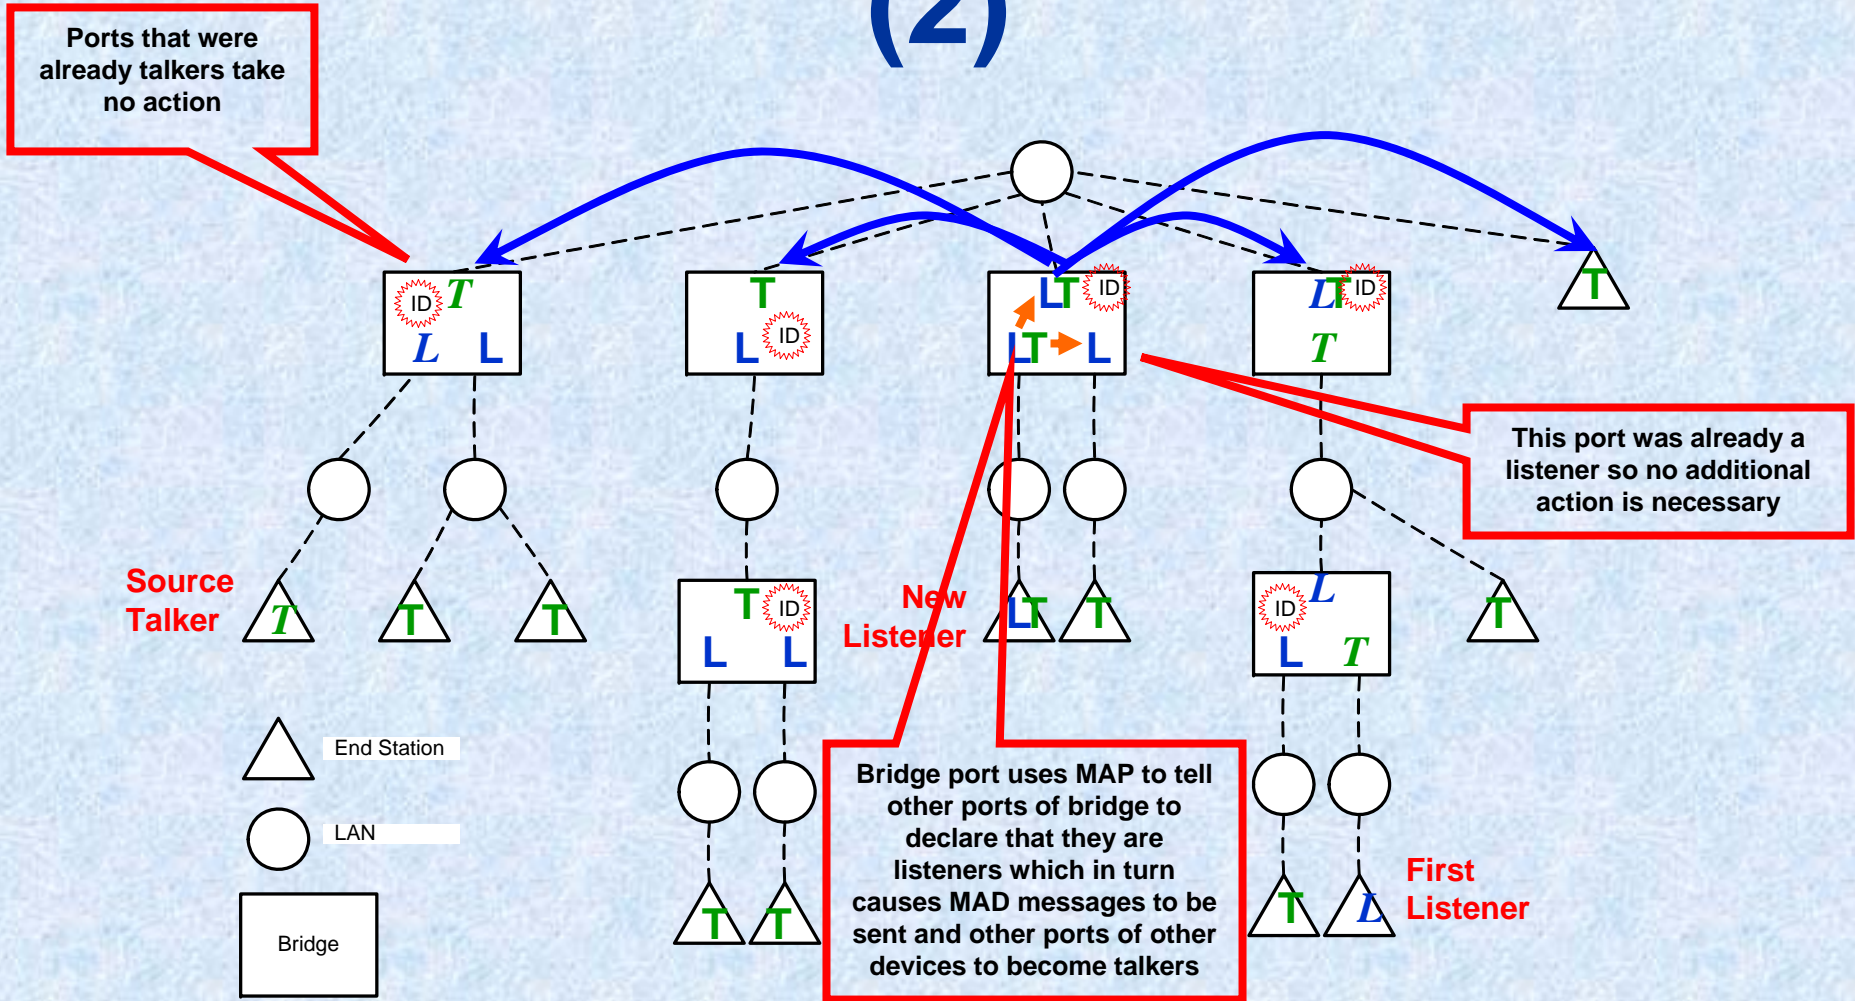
(2)

Ports that were already talkers take no action

ID T
L L

T
L ID

LT ID
LT L

LT ID
T

T

This port was already a listener so no additional action is necessary

Source Talker

T T T

T ID
L L

New Listener

LT T

ID L
L T

T

End Station

LAN

Bridge

T T

Bridge port uses MAP to tell other ports of bridge to declare that they are listeners which in turn causes MAD messages to be sent and other ports of other devices to become talkers

T L

First Listener